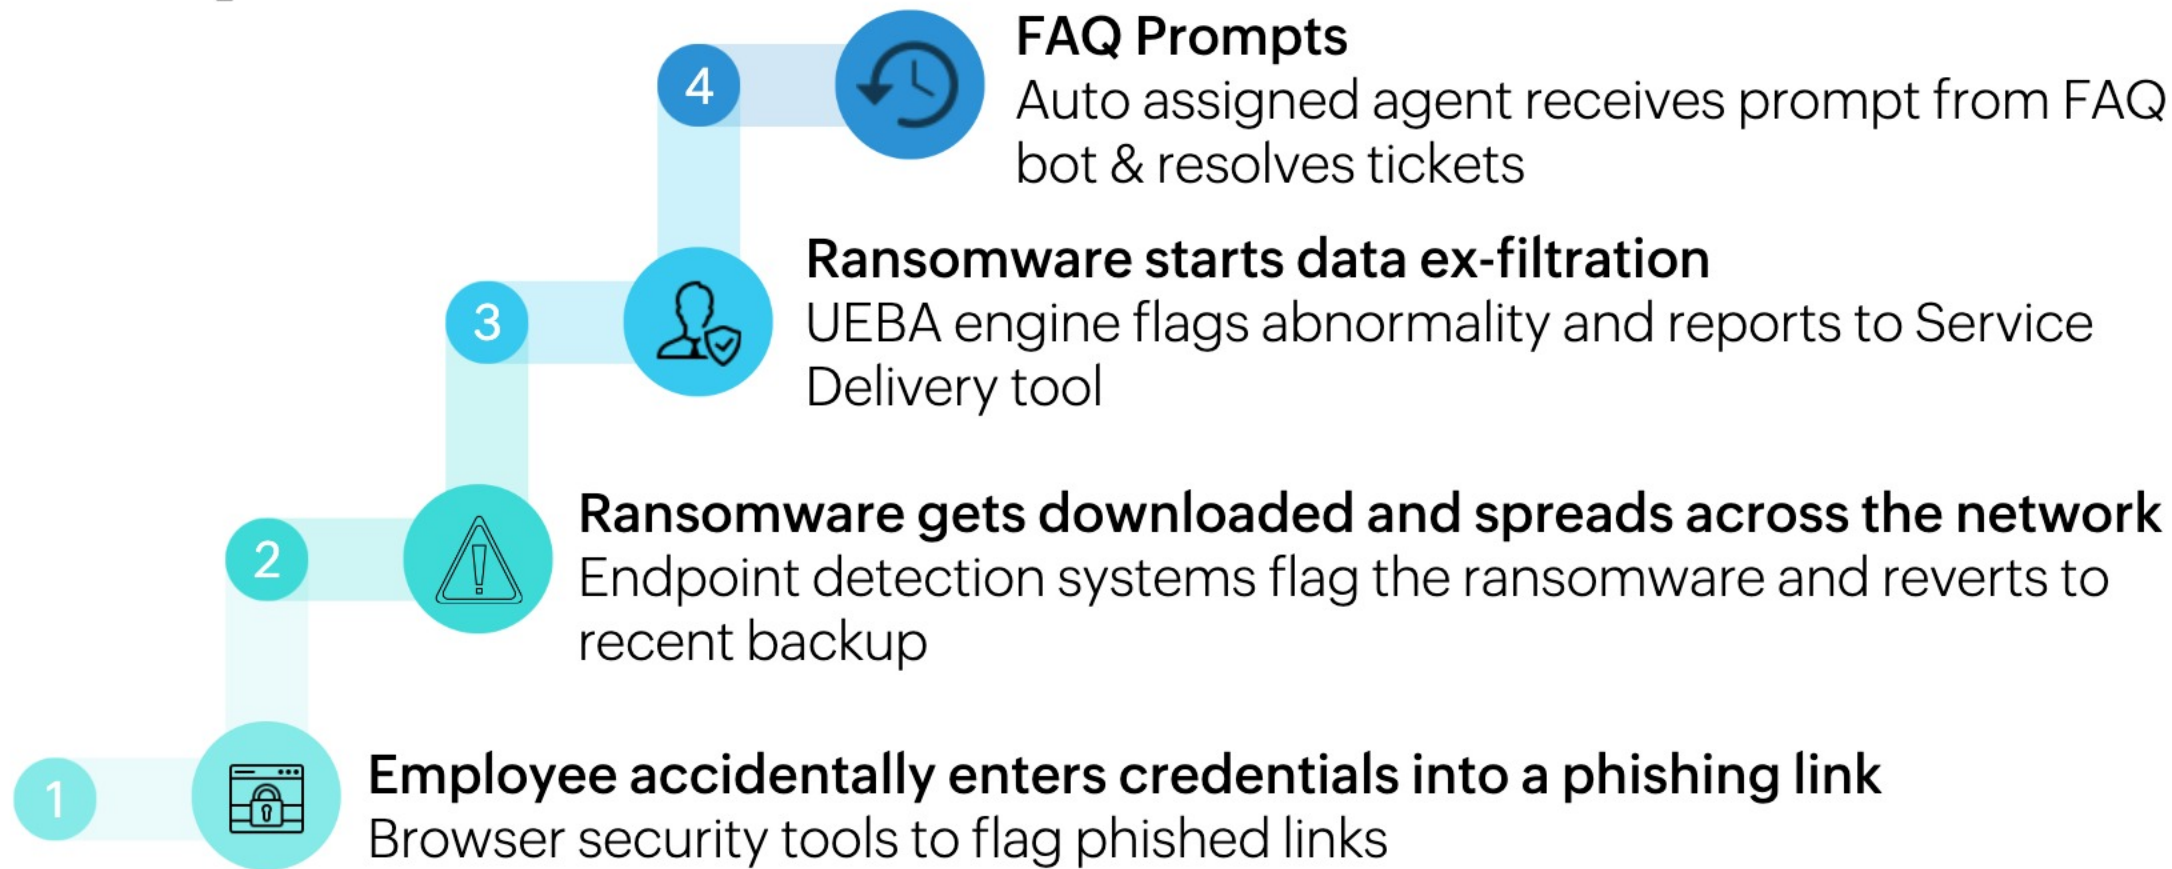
4

FAQ Prompts
Auto assigned agent receives prompt from FAQ bot & resolves tickets

3

Ransomware starts data ex-filtration
UEBA engine flags abnormality and reports to Service Delivery tool

2

Ransomware gets downloaded and spreads across the network
Endpoint detection systems flag the ransomware and reverts to recent backup

1

Employee accidentally enters credentials into a phishing link
Browser security tools to flag phished links